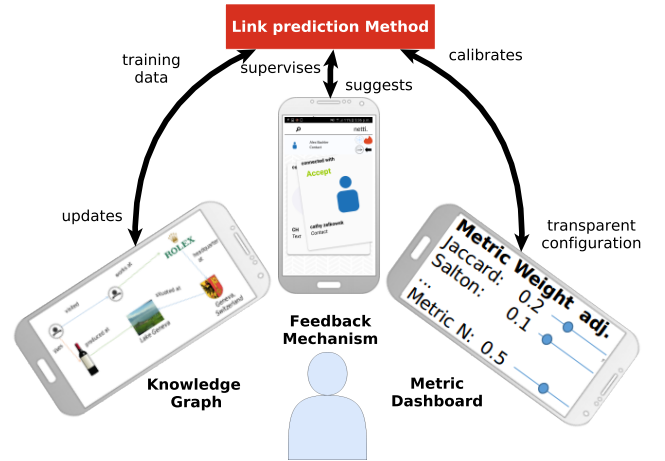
Link prediction Method

training data

supervises

suggests

calibrates

updates

transparent configuration

netti.

Alex Bastias
Contact

connected with

Accept

cathy zalkowsk
Contact

Ch
Text

works at

headquarter at

ROLEX

visited

situated at

Lake Geneva

Geneva, Switzerland

produced at

Knowledge Graph

Feedback Mechanism

Metric Dashboard

Metric Weight adj.
Jaccard: 0.2
Salton: 0.1
...
Metric N: 0.5